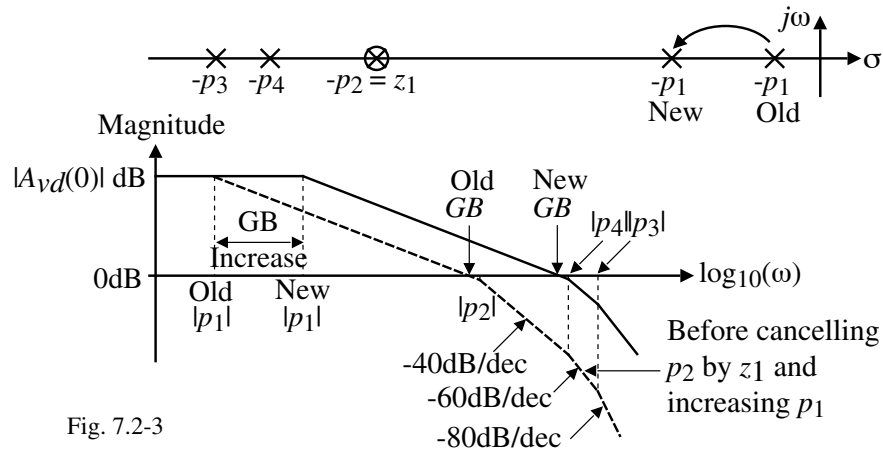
$j\omega$

$-p_3$ $-p_4$ $-p_2 = z_1$ $-p_1$ New $-p_1$ Old $\sigma$

Magnitude

$|A_{vd}(0)|$ dB

GB Increase

Old $GB$

New $GB$

$|p_4|$ $|p_3|$

0dB

$\log_{10}(\omega)$

Old $|p_1|$

New $|p_1|$

$|p_2|$

-40dB/dec

-60dB/dec

-80dB/dec

Before cancelling $p_2$ by $z_1$ and increasing $p_1$

Fig. 7.2-3